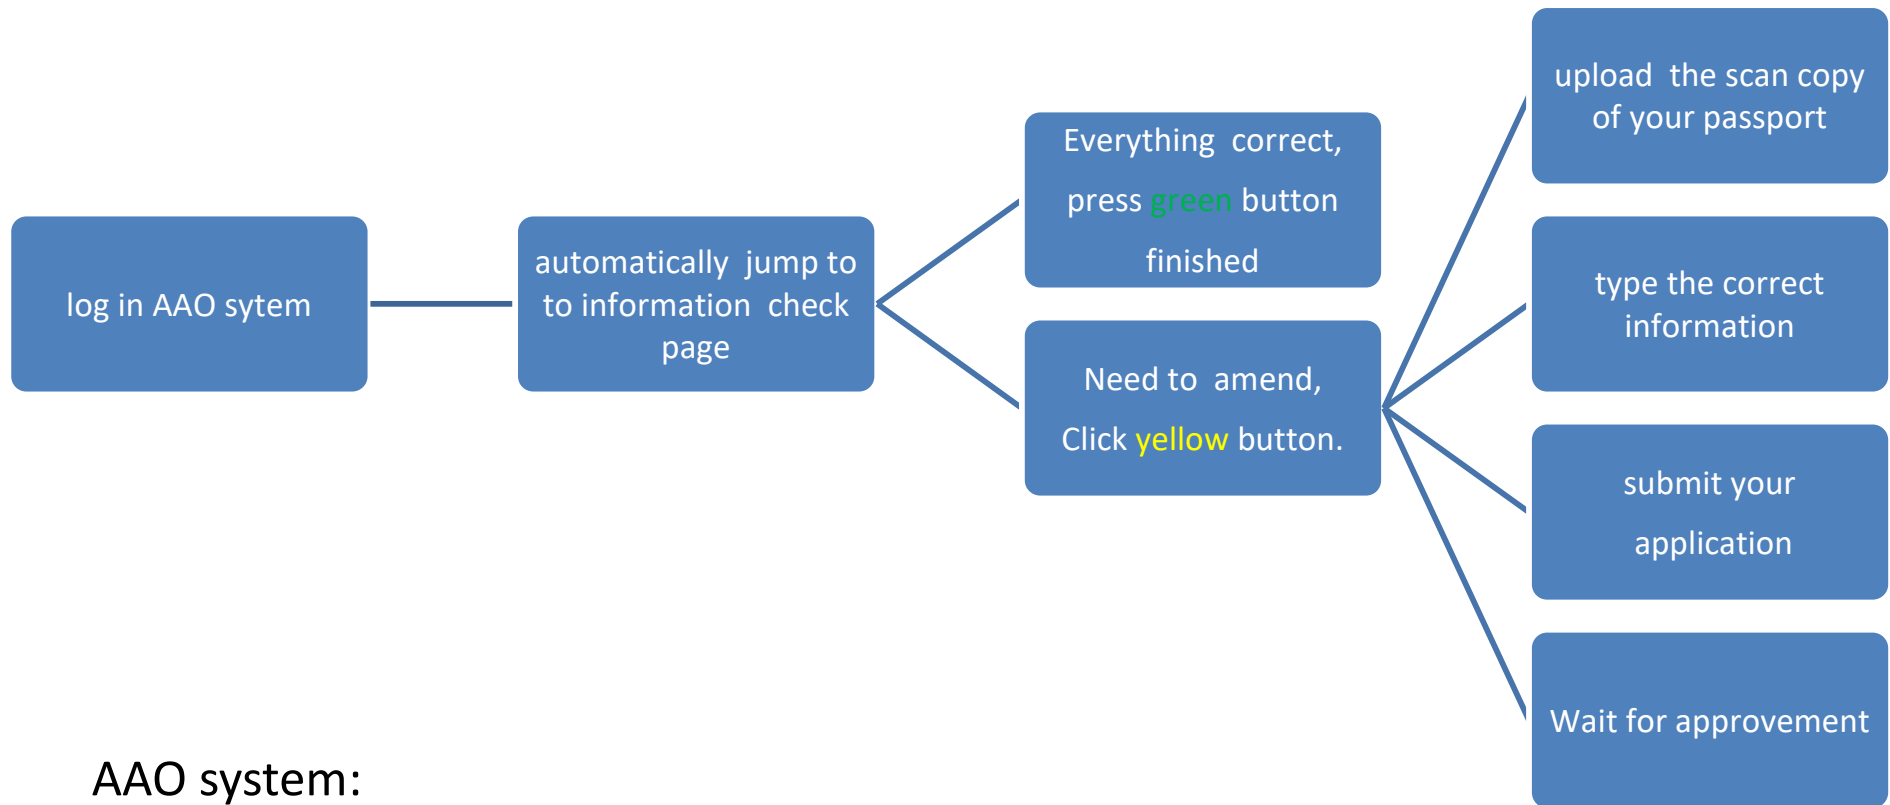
log in AAO sytem

automatically jump to to information check page

Everything correct, press green button finished

Need to amend, Click yellow button.

upload the scan copy of your passport

type the correct information

submit your application

Wait for approvement

AAO system: